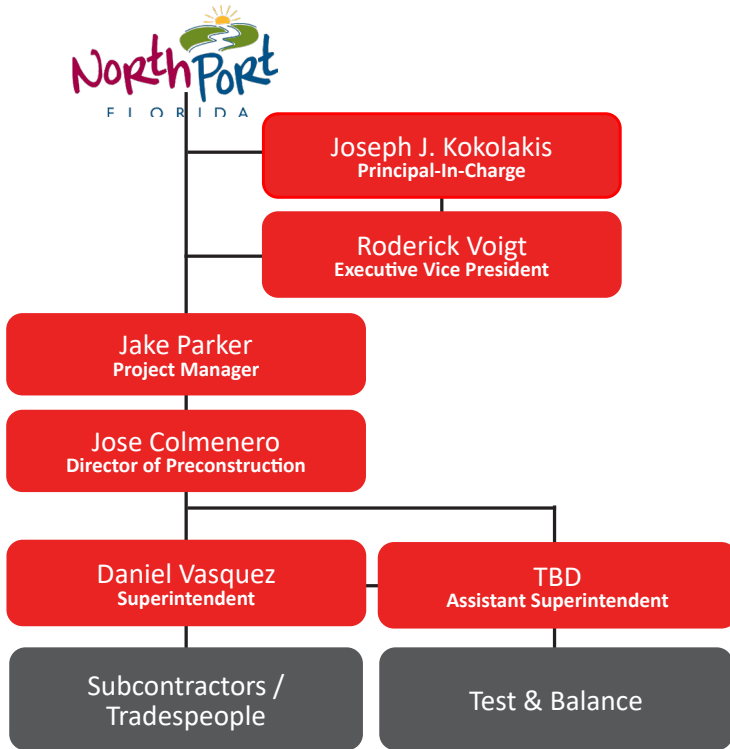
NorthPort
FLORIDA

Joseph J. Kokolakis
Principal-In-Charge

Roderick Voigt
Executive Vice President

Jake Parker
Project Manager

Jose Colmenero
Director of Preconstruction

Daniel Vasquez
Superintendent

TBD
Assistant Superintendent

Subcontractors / Tradespeople

Test & Balance